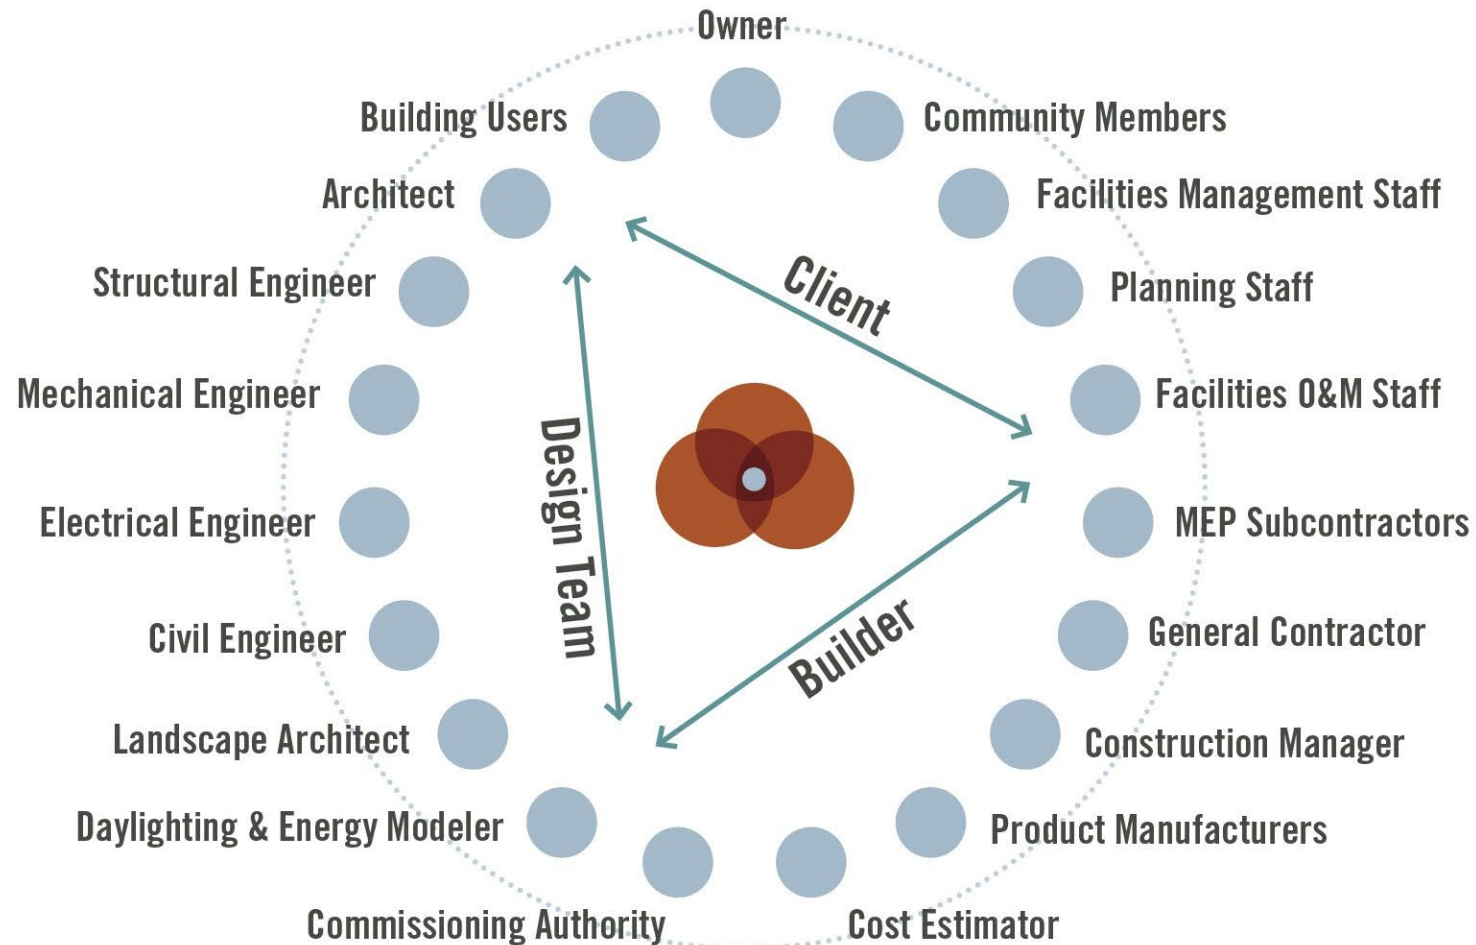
Owner

Building Users

Community Members

Architect

Facilities Management Staff

Structural Engineer

Planning Staff

Mechanical Engineer

Facilities O&M Staff

Electrical Engineer

MEP Subcontractors

Civil Engineer

General Contractor

Landscape Architect

Construction Manager

Daylighting & Energy Modeler

Product Manufacturers

Commissioning Authority

Cost Estimator

Client

Design Team

Builder